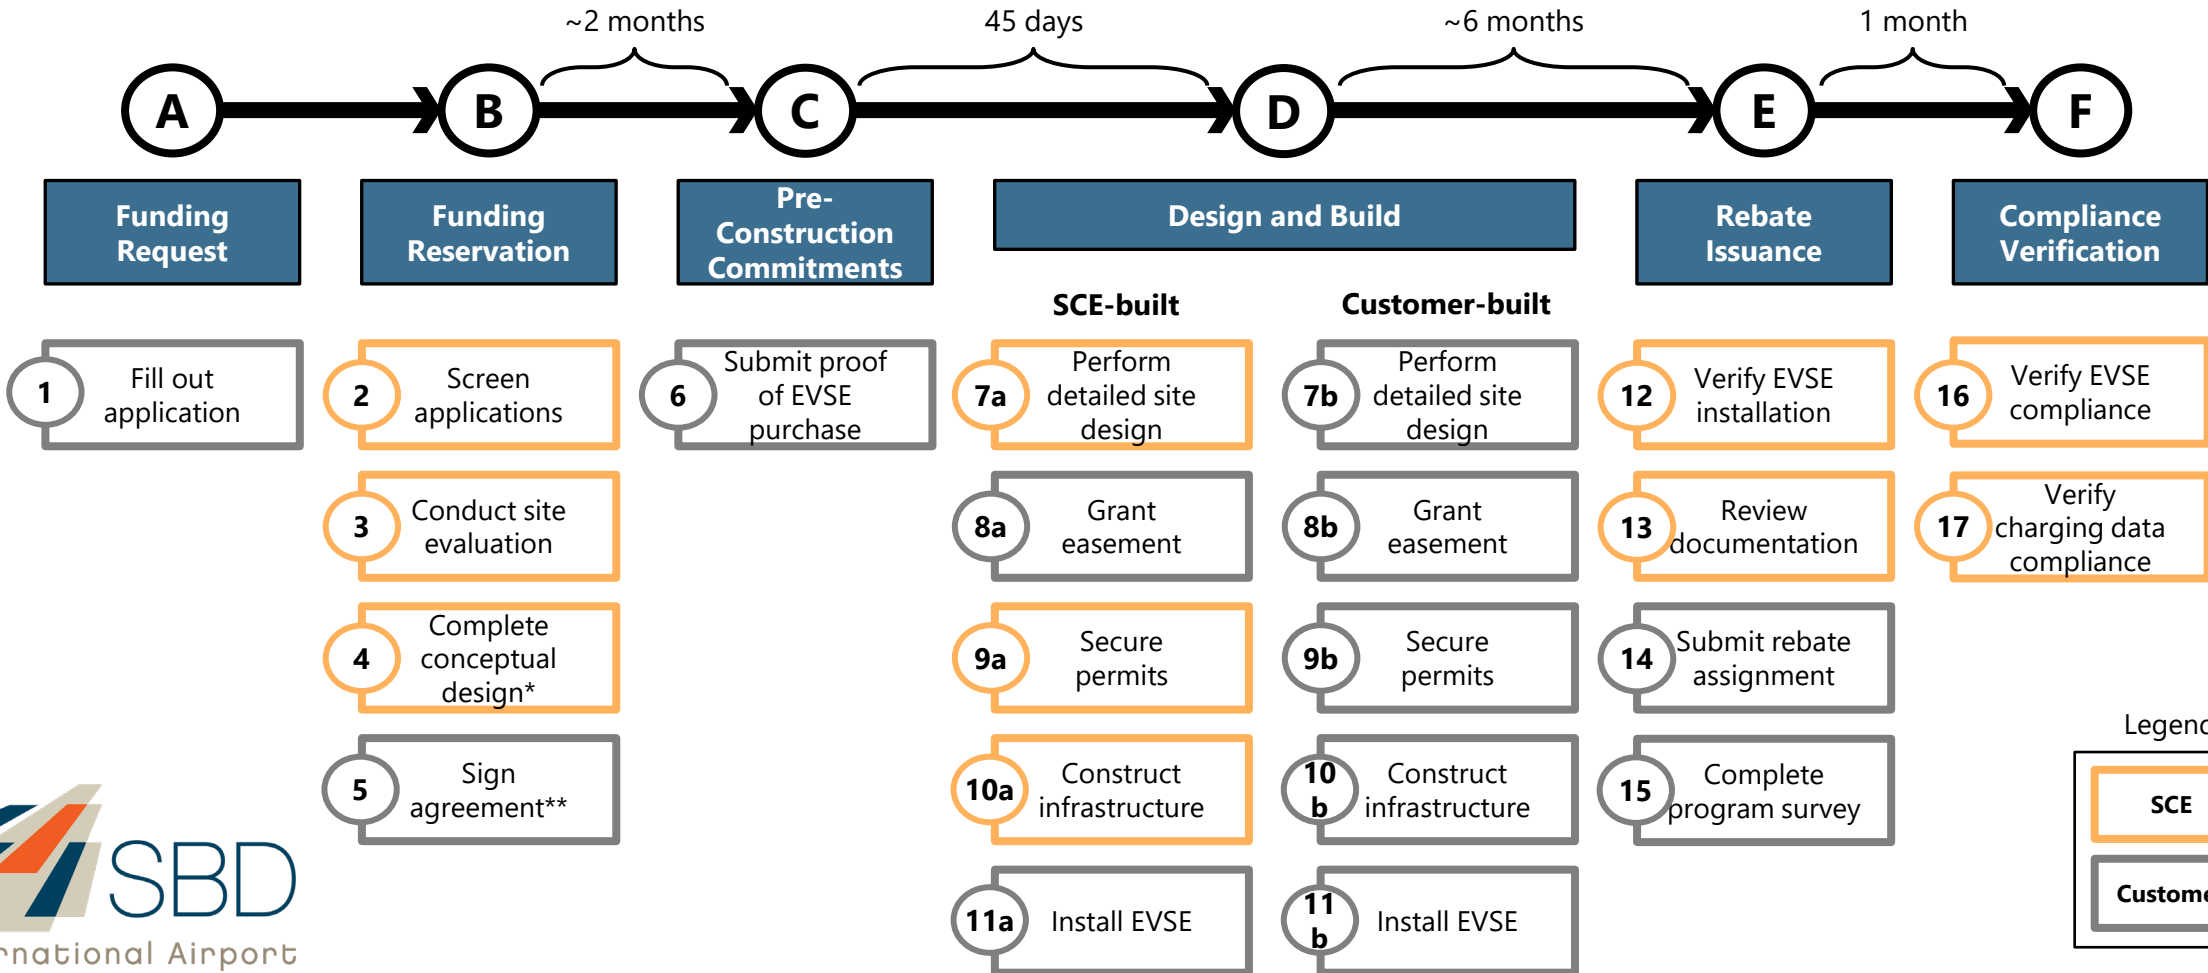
~2 months

45 days

~6 months

1 month

A

B

C

D

E

F

Funding Request

Funding Reservation

Pre-Construction Commitments

Design and Build

Rebate Issuance

Compliance Verification

SCE-built

Customer-built

1 Fill out application

2 Screen applications

3 Conduct site evaluation

4 Complete conceptual design*

5 Sign agreement**

6 Submit proof of EVSE purchase

7a Perform detailed site design

8a Grant easement

9a Secure permits

10a Construct infrastructure

11a Install EVSE

7b Perform detailed site design

8b Grant easement

9b Secure permits

10 b Construct infrastructure

11 b Install EVSE

12 Verify EVSE installation

13 Review documentation

14 Submit rebate assignment

15 Complete program survey

16 Verify EVSE compliance

17 Verify charging data compliance

Legenc

SCE

Custome

SBD

rnational Airport